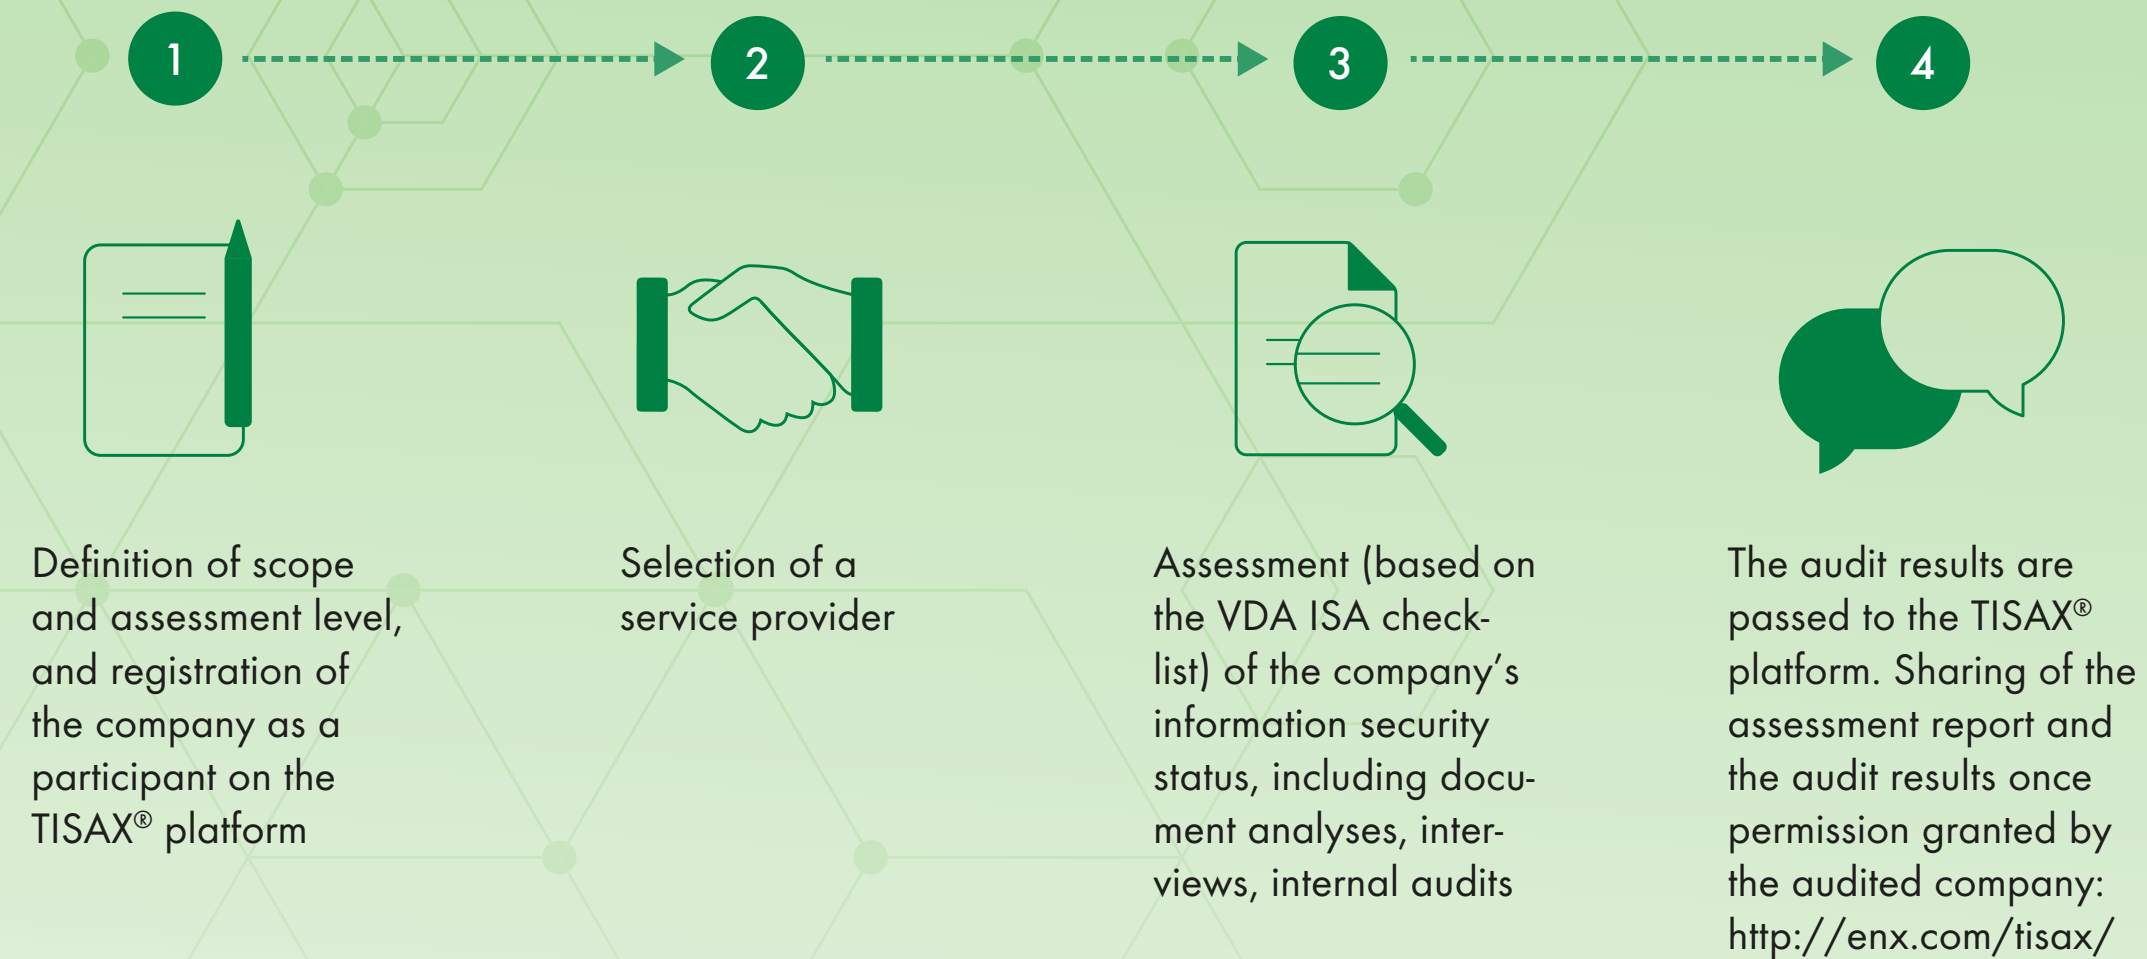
1

2

3

4

Definition of scope and assessment level, and registration of the company as a participant on the TISAX® platform

Selection of a service provider

Assessment (based on the VDA ISA checklist) of the company's information security status, including document analyses, interviews, internal audits

The audit results are passed to the TISAX® platform. Sharing of the assessment report and the audit results once permission granted by the audited company: http://enx.com/tisax/